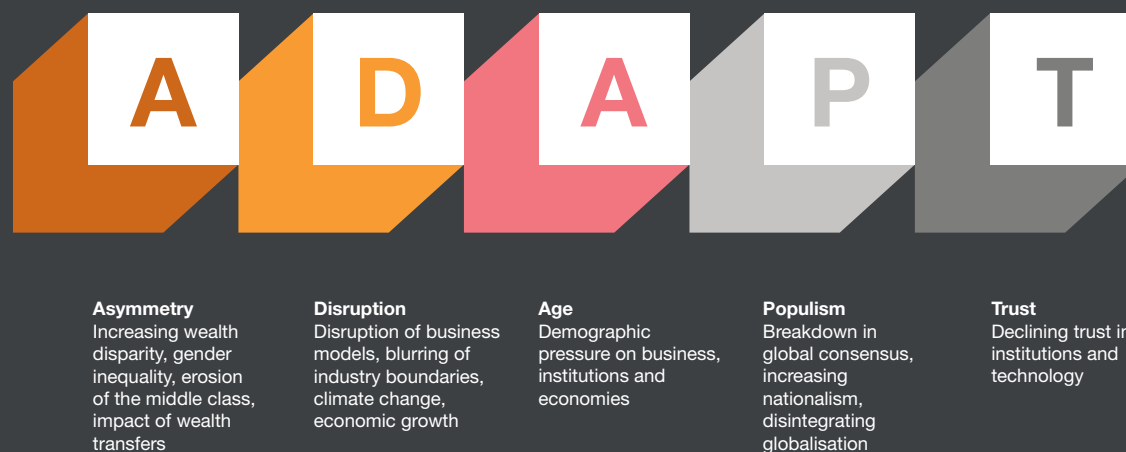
A D A P T

**Asymmetry**
Increasing wealth disparity, gender inequality, erosion of the middle class, impact of wealth transfers

**Disruption**
Disruption of business models, blurring of industry boundaries, climate change, economic growth

**Age**
Demographic pressure on business, institutions and economies

**Populism**
Breakdown in global consensus, increasing nationalism, disintegrating globalisation

**Trust**
Declining trust in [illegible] institutions and technology